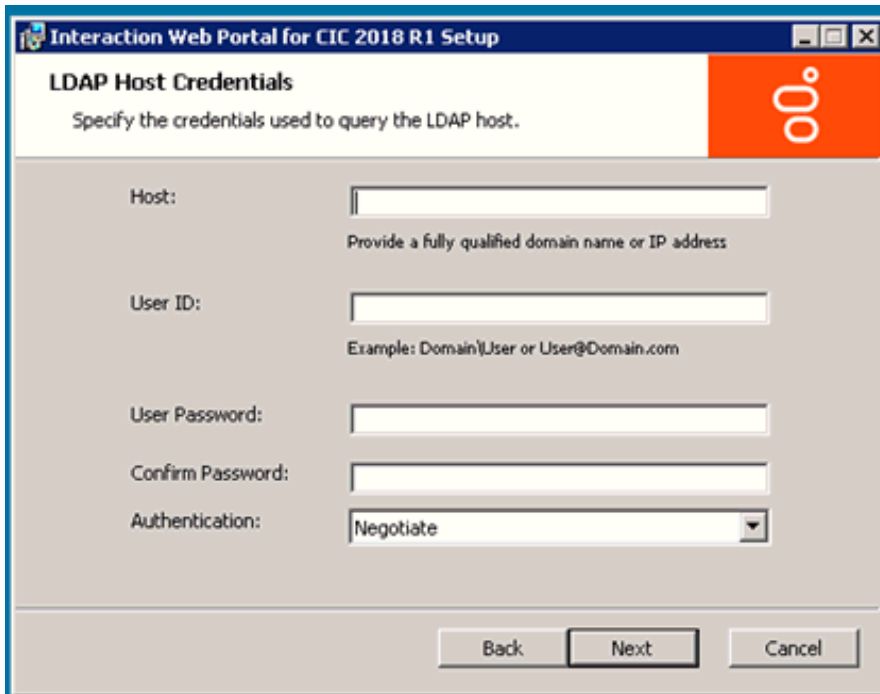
Interaction Web Portal for CIC 2018 R1 Setup

LDAP Host Credentials

Specify the credentials used to query the LDAP host.

Host:

Provide a fully qualified domain name or IP address

User ID:

Example: Domain\User or User@Domain.com

User Password:

Confirm Password:

Authentication: Negotiate

Back Next Cancel